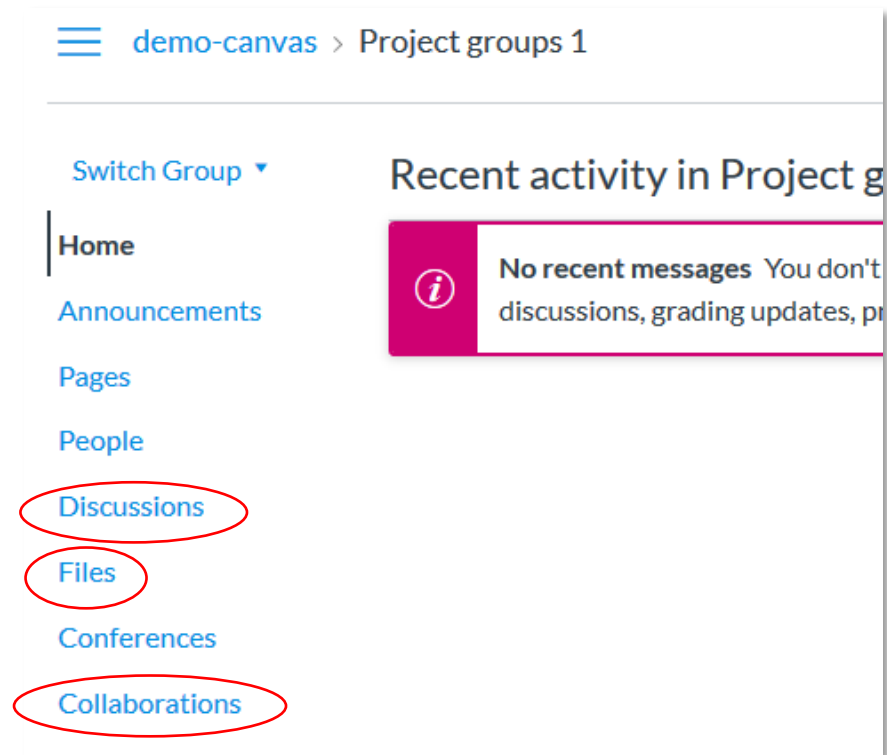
demo-canvas > Project groups 1

Switch Group ▾

Recent activity in Project g

Home
Announcements
Pages
People
Discussions
Files
Conferences
Collaborations

**No recent messages** You don't t
discussions, grading updates, pr